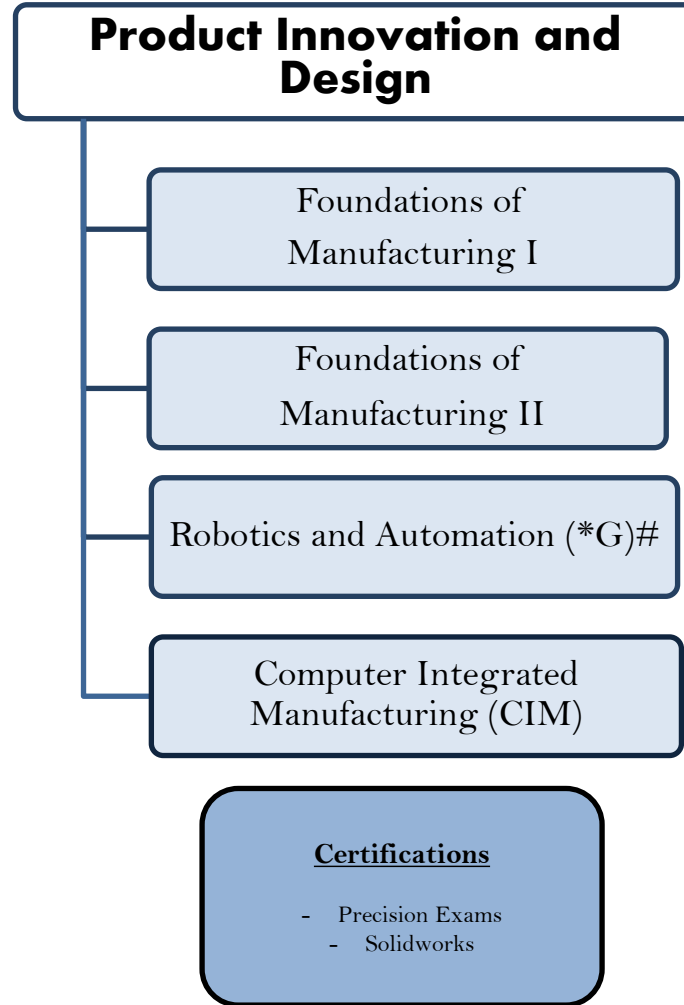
Product Innovation and Design

Foundations of Manufacturing I

Foundations of Manufacturing II

Robotics and Automation (*G)#

Computer Integrated Manufacturing (CIM)

Certifications

- Precision Exams
- Solidworks